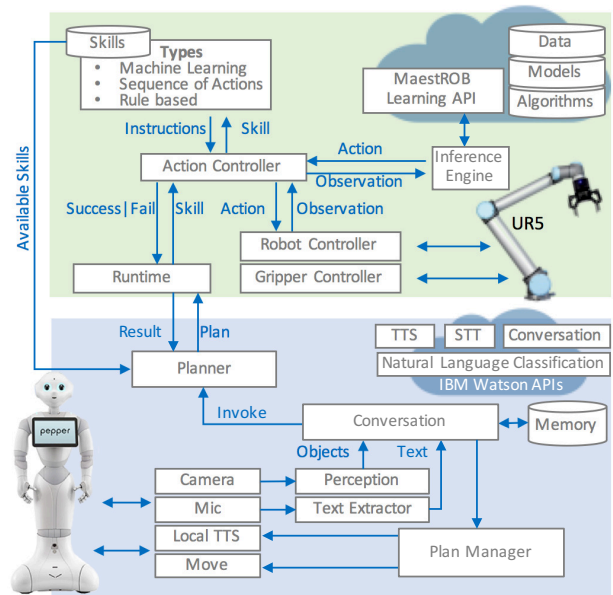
Skills

Types
• Machine Learning
• Sequence of Actions
• Rule based

Data
Models
Algorithms

MaestROB Learning API

Instructions
Skill

Action Controller

Action
Observation

Inference Engine

Available Skills

Success | Fail
Skill
Action
Observation

Robot Controller
Gripper Controller

UR5

Runtime

Result
Plan

TTS
STT
Conversation
Natural Language Classification
IBM Watson APIs

Planner

Invoke

Conversation

Memory

pepper

Objects
Text

Camera
Perception
Mic
Text Extractor
Local TTS
Plan Manager
Move